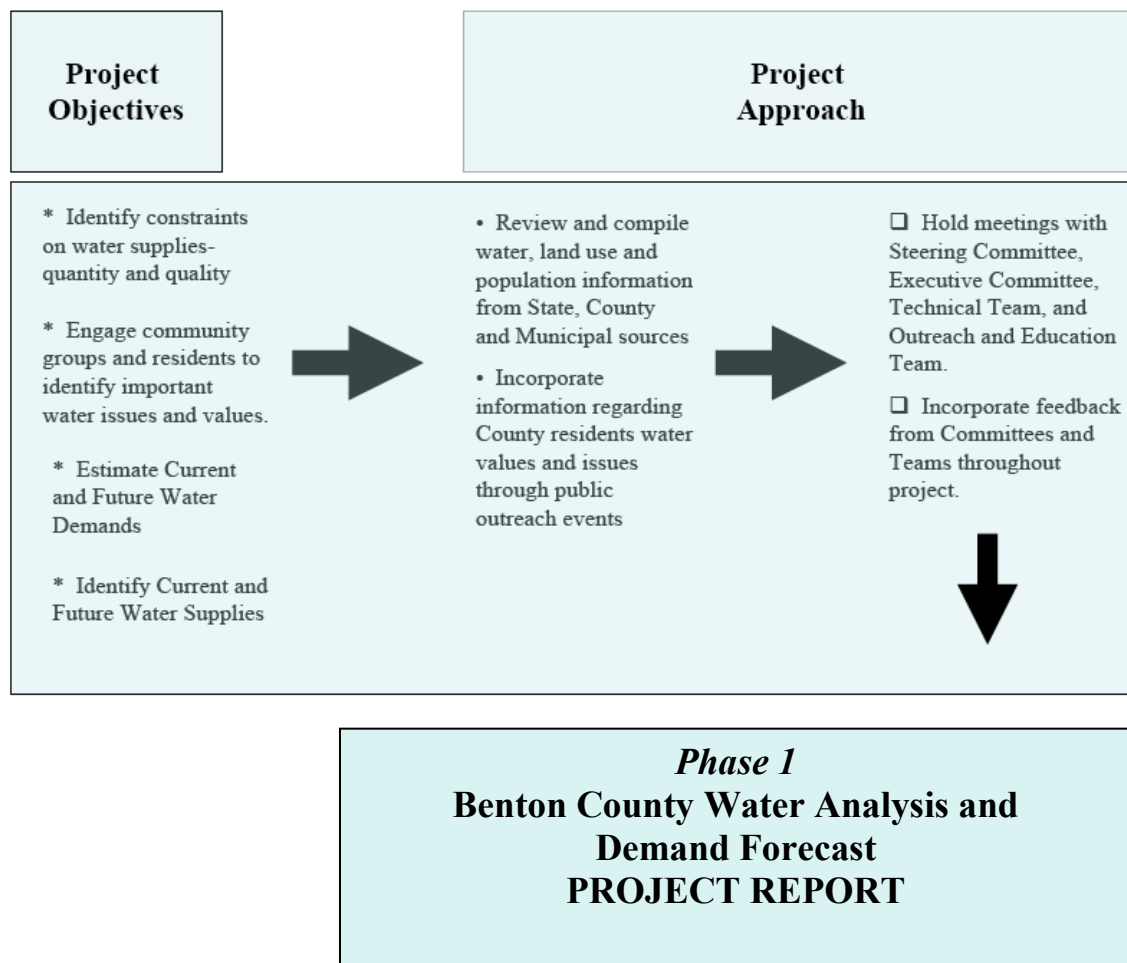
Project Objectives

Project Approach

* Identify constraints on water supplies-quantity and quality

* Engage community groups and residents to identify important water issues and values.

* Estimate Current and Future Water Demands

* Identify Current and Future Water Supplies

• Review and compile water, land use and population information from State, County and Municipal sources

• Incorporate information regarding County residents water values and issues through public outreach events

❑ Hold meetings with Steering Committee, Executive Committee, Technical Team, and Outreach and Education Team.

❑ Incorporate feedback from Committees and Teams throughout project.

*Phase 1*
**Benton County Water Analysis and Demand Forecast PROJECT REPORT**